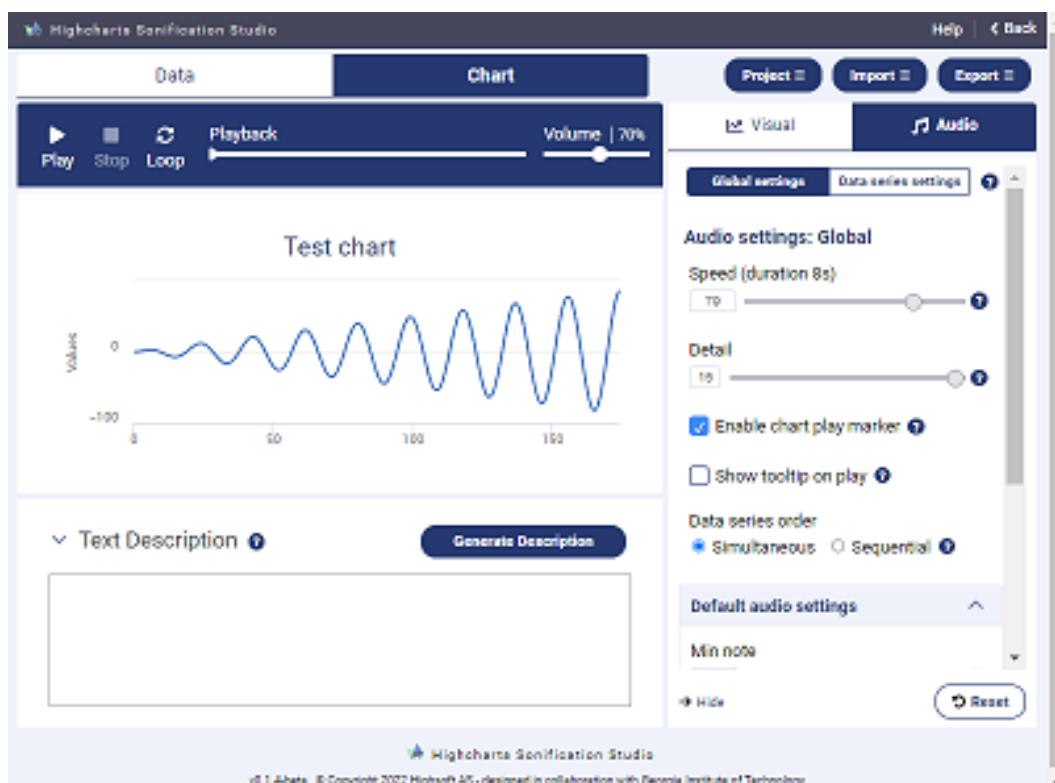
Highcharts Sonification Studio

Help | < Back

Data

Chart

Project ☰

Import ☰

Export ☰

Play

Stop

Loop

Playback

Volume | 70%

Visual

Audio

Global settings

Data series settings

Test chart

Values

0

-100

0

50

100

150

Audio settings: Global

Speed (duration 8s)

70

Detail

16

Enable chart play marker

Show tooltip on play

Data series order

Simultaneous

Sequential

Default audio settings

Min note

Text Description

Generate Description

Hide

Reset

Highcharts Sonification Studio

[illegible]